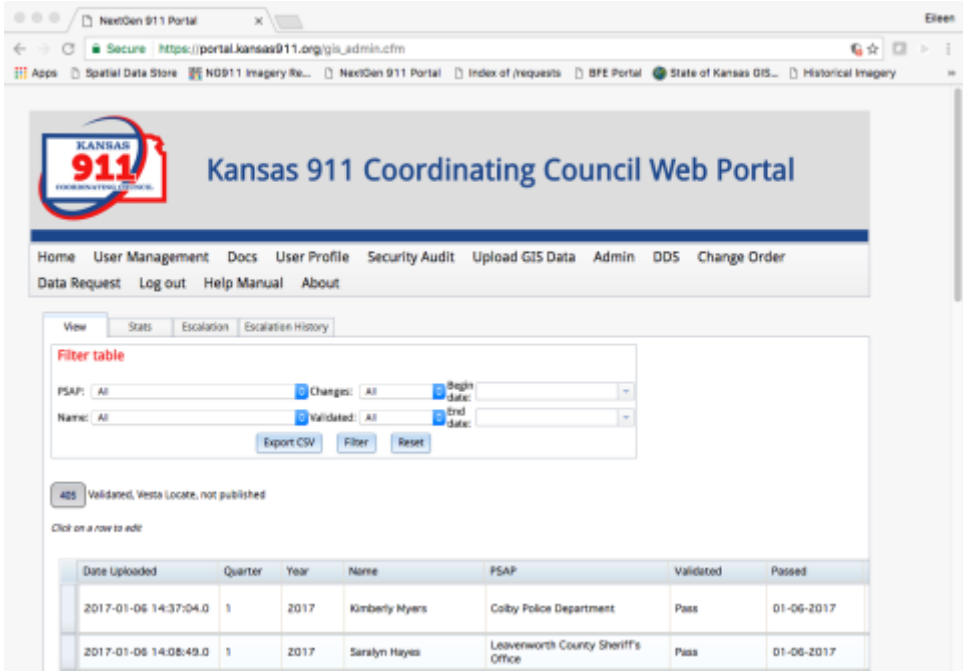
NextGen 911 Portal

Eileen

Secure https://portal.kansas911.org/gis_admin.cfm

Apps Spatial Data Store NG911 Imagery Re... NextGen 911 Portal Index of /requests BFE Portal State of Kansas GIS... Historical Imagery

KANSAS 911 COORDINATING COUNCIL

Kansas 911 Coordinating Council Web Portal

Home User Management Docs User Profile Security Audit Upload GIS Data Admin DDS Change Order Data Request Log out Help Manual About

View Stats Escalation Escalation History

Filter table

PSAP: All Changes: All Begin date:

Name: All Validated: All End date:

Export CSV Filter Reset

405 Validated, Vesta Locate, not published

Click on a row to edit

| Date Uploaded | Quarter | Year | Name | PSAP | Validated | Passed |
|---|---|---|---|---|---|---|
| 2017-01-06 14:37:04.0 | 1 | 2017 | Kimberly Myers | Colby Police Department | Pass | 01-06-2017 |
| 2017-01-06 14:08:49.0 | 1 | 2017 | Saralyn Hayes | Leavenworth County Sheriff's Office | Pass | 01-06-2017 |